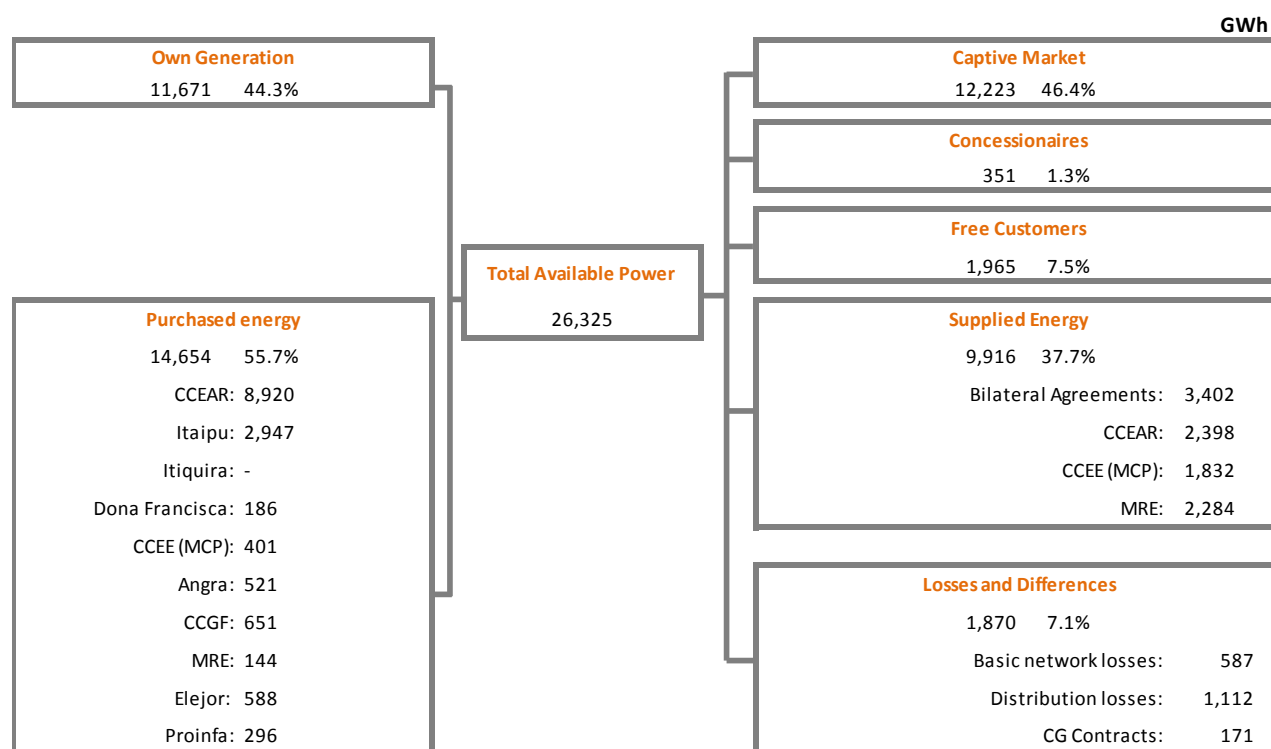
GWh

Own Generation
11,671 44.3%

Purchased energy
14,654 55.7%
CCEAR: 8,920
Itaipu: 2,947
Itiquira: -
Dona Francisca: 186
CCEE (MCP): 401
Angra: 521
CCGF: 651
MRE: 144
Elejor: 588
Proinfa: 296

Total Available Power
26,325

Captive Market
12,223 46.4%

Concessionaires
351 1.3%

Free Customers
1,965 7.5%

Supplied Energy
9,916 37.7%
Bilateral Agreements: 3,402
CCEAR: 2,398
CCEE (MCP): 1,832
MRE: 2,284

Losses and Differences
1,870 7.1%
Basic network losses: 587
Distribution losses: 1,112
CG Contracts: 171